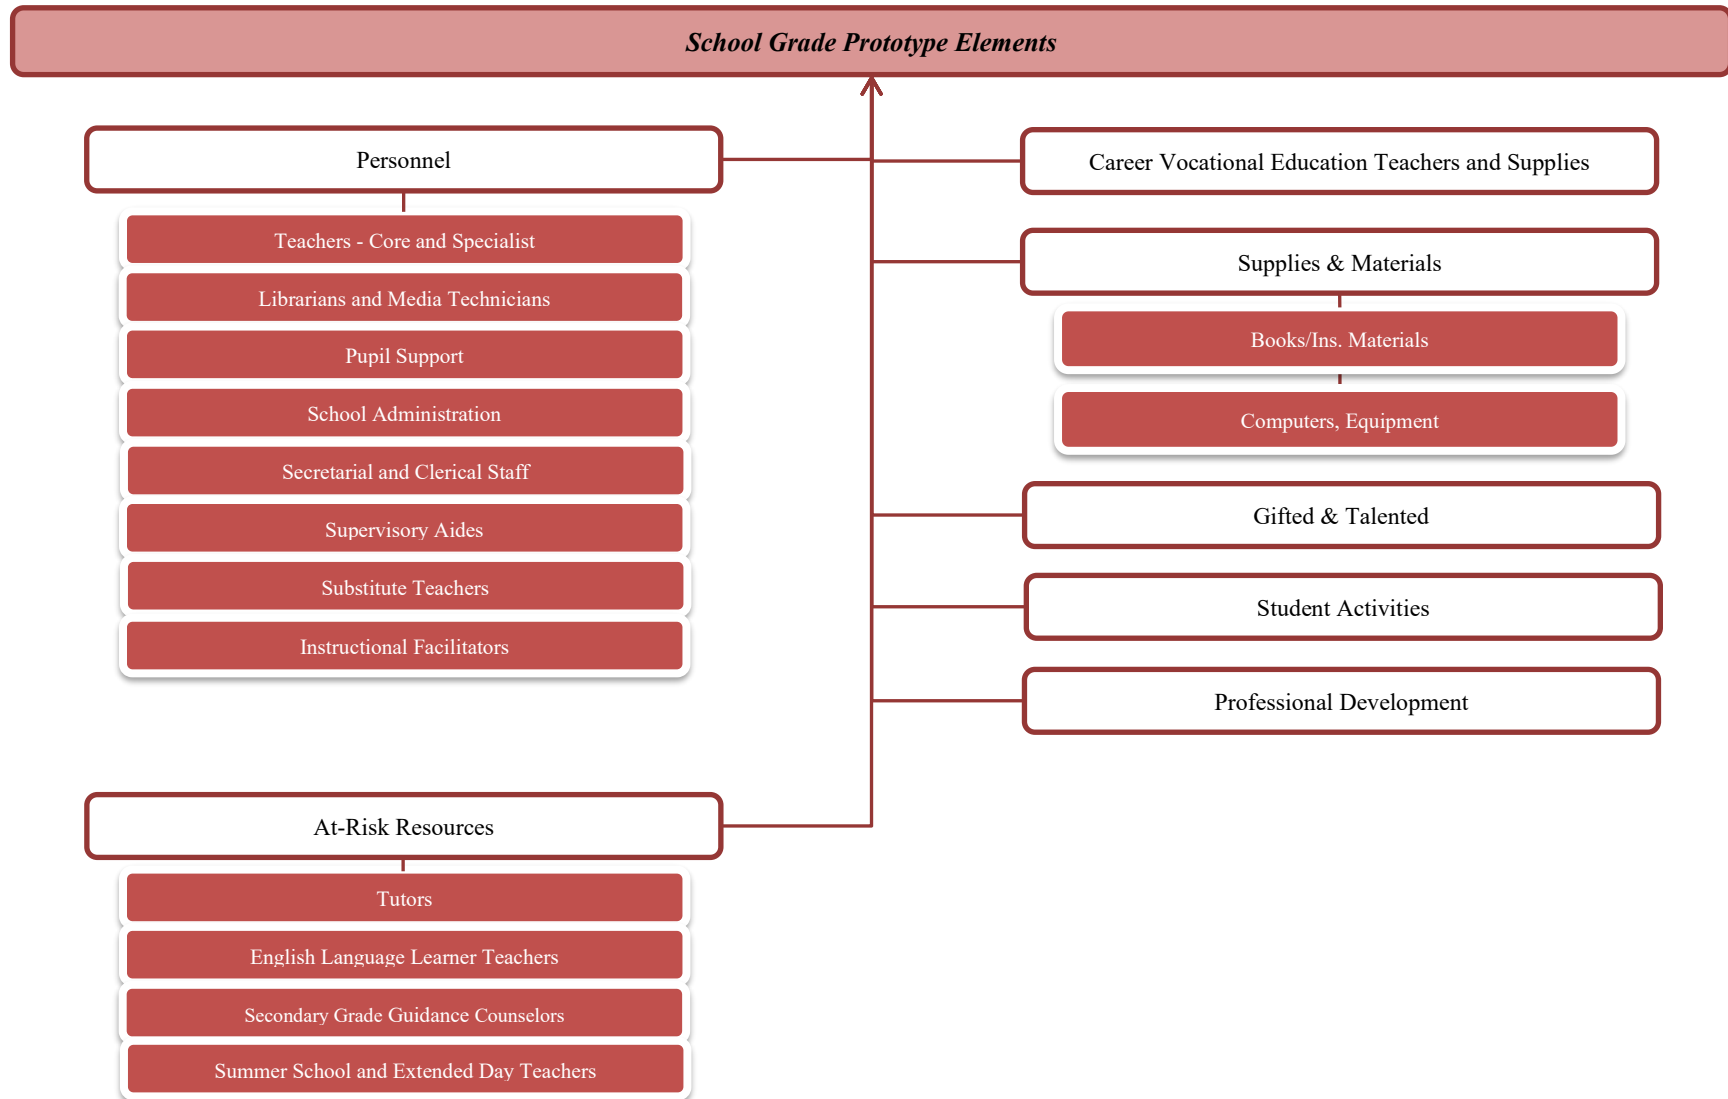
School Grade Prototype Elements

Personnel

Teachers - Core and Specialist

Librarians and Media Technicians

Pupil Support

School Administration

Secretarial and Clerical Staff

Supervisory Aides

Substitute Teachers

Instructional Facilitators

At-Risk Resources

Tutors

English Language Learner Teachers

Secondary Grade Guidance Counselors

Summer School and Extended Day Teachers

Career Vocational Education Teachers and Supplies

Supplies & Materials

Books/Ins. Materials

Computers, Equipment

Gifted & Talented

Student Activities

Professional Development